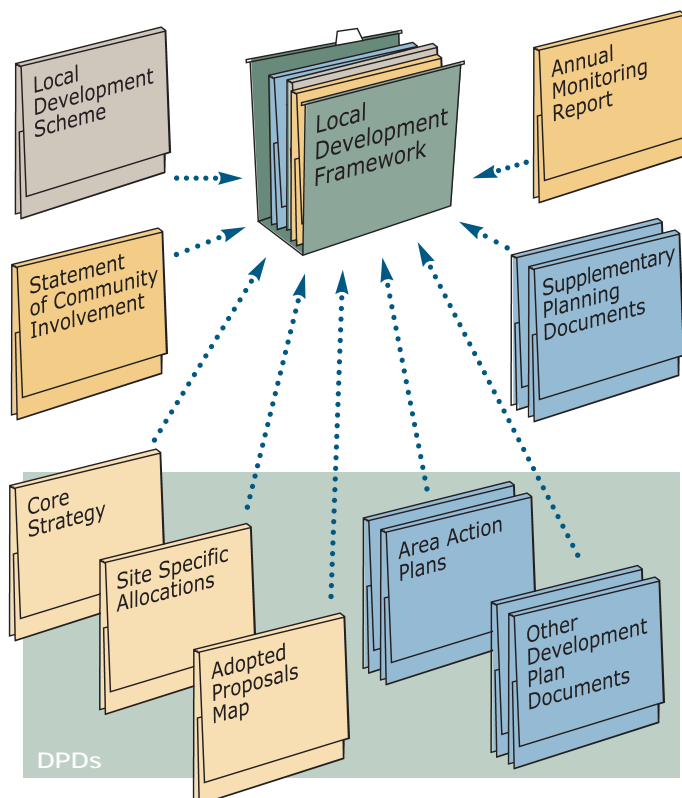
Local Development Scheme

Local Development Framework

Annual Monitoring Report

Statement of Community Involvement

Supplementary Planning Documents

Core Strategy

Site Specific Allocations

Adopted Proposals Map

Area Action Plans

Other Development Plan Documents

DPDs